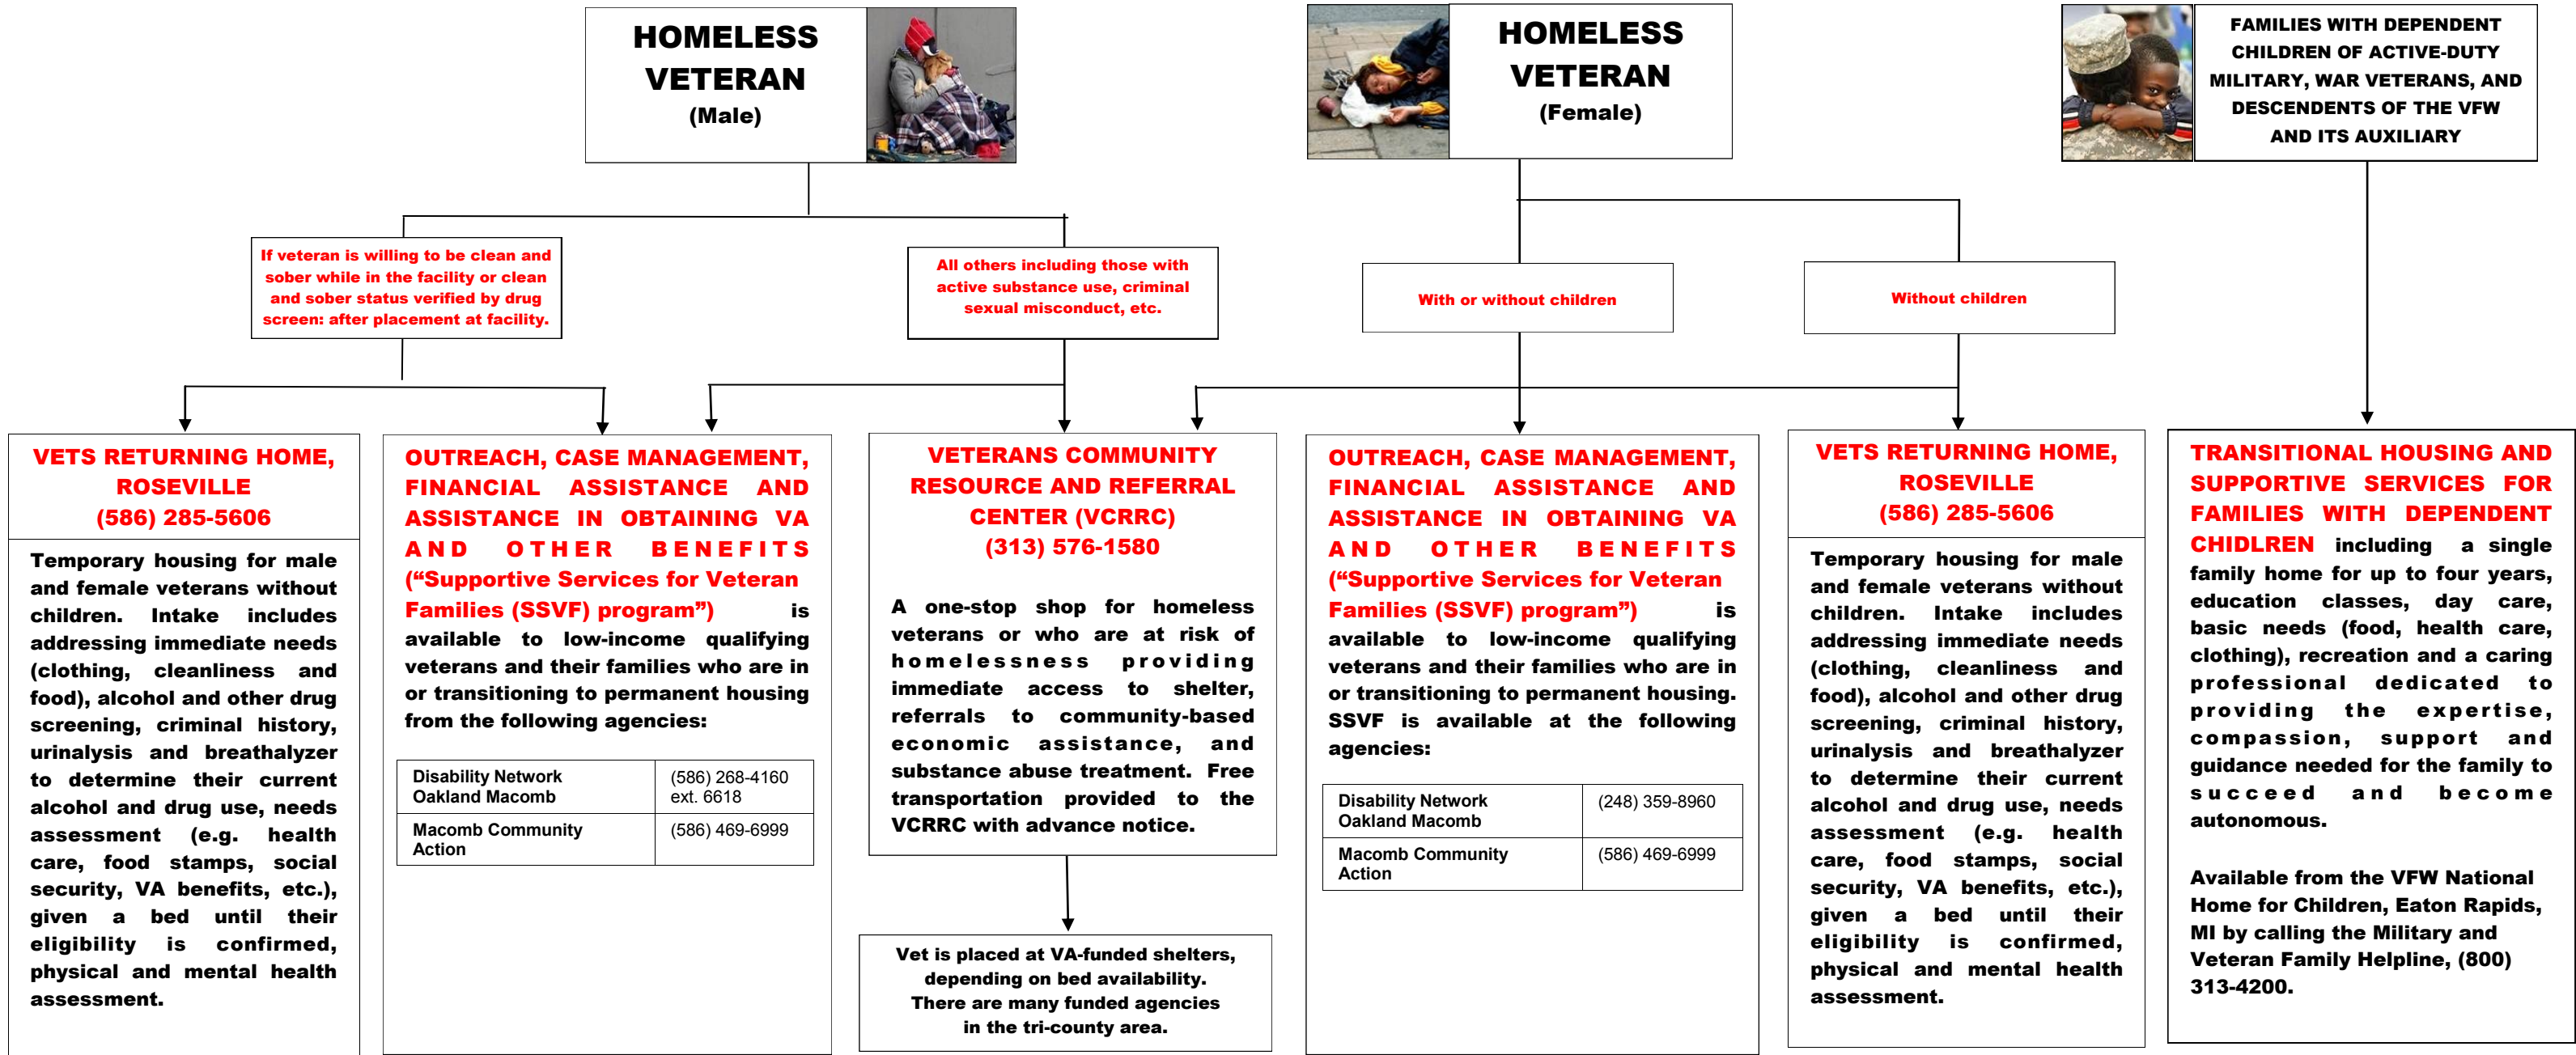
HOMELESS VETERAN
(Male)

HOMELESS VETERAN
(Female)

FAMILIES WITH DEPENDENT CHILDREN OF ACTIVE-DUTY MILITARY, WAR VETERANS, AND DESCENDENTS OF THE VFW AND ITS AUXILIARY

If veteran is willing to be clean and sober while in the facility or clean and sober status verified by drug screen: after placement at facility.

All others including those with active substance use, criminal sexual misconduct, etc.

With or without children

Without children

VETS RETURNING HOME, ROSEVILLE
(586) 285-5606

Temporary housing for male and female veterans without children. Intake includes addressing immediate needs (clothing, cleanliness and food), alcohol and other drug screening, criminal history, urinalysis and breathalyzer to determine their current alcohol and drug use, needs assessment (e.g. health care, food stamps, social security, VA benefits, etc.), given a bed until their eligibility is confirmed, physical and mental health assessment.

OUTREACH, CASE MANAGEMENT, FINANCIAL ASSISTANCE AND ASSISTANCE IN OBTAINING VA AND OTHER BENEFITS ("Supportive Services for Veteran Families (SSVF) program") is available to low-income qualifying veterans and their families who are in or transitioning to permanent housing from the following agencies:

| Disability Network Oakland Macomb | (586) 268-4160 ext. 6618 |
|---|---|
| Macomb Community Action | (586) 469-6999 |

VETERANS COMMUNITY RESOURCE AND REFERRAL CENTER (VCRRC)
(313) 576-1580

A one-stop shop for homeless veterans or who are at risk of homelessness providing immediate access to shelter, referrals to community-based economic assistance, and substance abuse treatment. Free transportation provided to the VCRRC with advance notice.

Vet is placed at VA-funded shelters, depending on bed availability. There are many funded agencies in the tri-county area.

OUTREACH, CASE MANAGEMENT, FINANCIAL ASSISTANCE AND ASSISTANCE IN OBTAINING VA AND OTHER BENEFITS ("Supportive Services for Veteran Families (SSVF) program") is available to low-income qualifying veterans and their families who are in or transitioning to permanent housing. SSVF is available at the following agencies:

| Disability Network Oakland Macomb | (248) 359-8960 |
|---|---|
| Macomb Community Action | (586) 469-6999 |

VETS RETURNING HOME, ROSEVILLE
(586) 285-5606

Temporary housing for male and female veterans without children. Intake includes addressing immediate needs (clothing, cleanliness and food), alcohol and other drug screening, criminal history, urinalysis and breathalyzer to determine their current alcohol and drug use, needs assessment (e.g. health care, food stamps, social security, VA benefits, etc.), given a bed until their eligibility is confirmed, physical and mental health assessment.

TRANSITIONAL HOUSING AND SUPPORTIVE SERVICES FOR FAMILIES WITH DEPENDENT CHIDLREN including a single family home for up to four years, education classes, day care, basic needs (food, health care, clothing), recreation and a caring professional dedicated to providing the expertise, compassion, support and guidance needed for the family to succeed and become autonomous.

Available from the VFW National Home for Children, Eaton Rapids, MI by calling the Military and Veteran Family Helpline, (800) 313-4200.